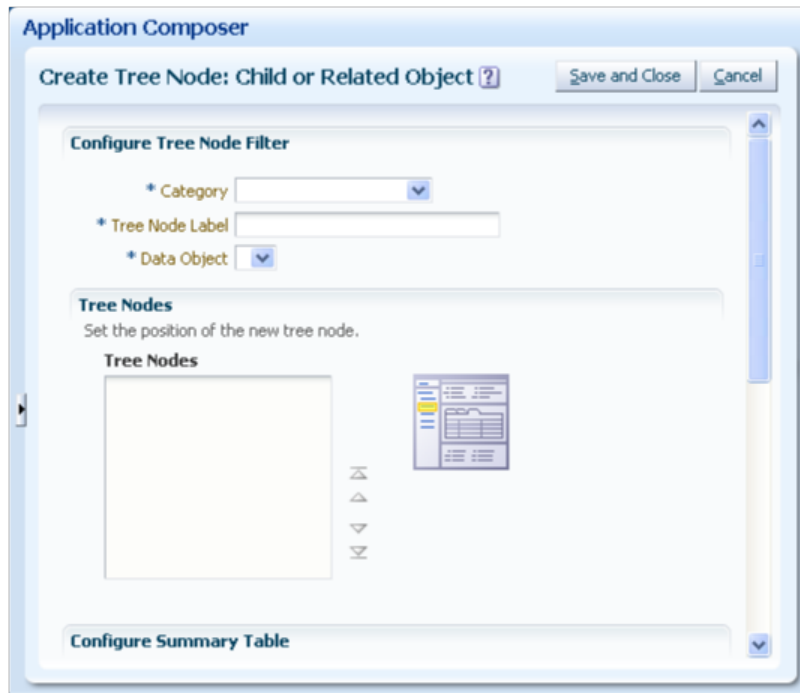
Application Composer

Create Tree Node: Child or Related Object

Save and Close

Cancel

Configure Tree Node Filter

* Category

* Tree Node Label

* Data Object

Tree Nodes

Set the position of the new tree node.

Tree Nodes

Configure Summary Table